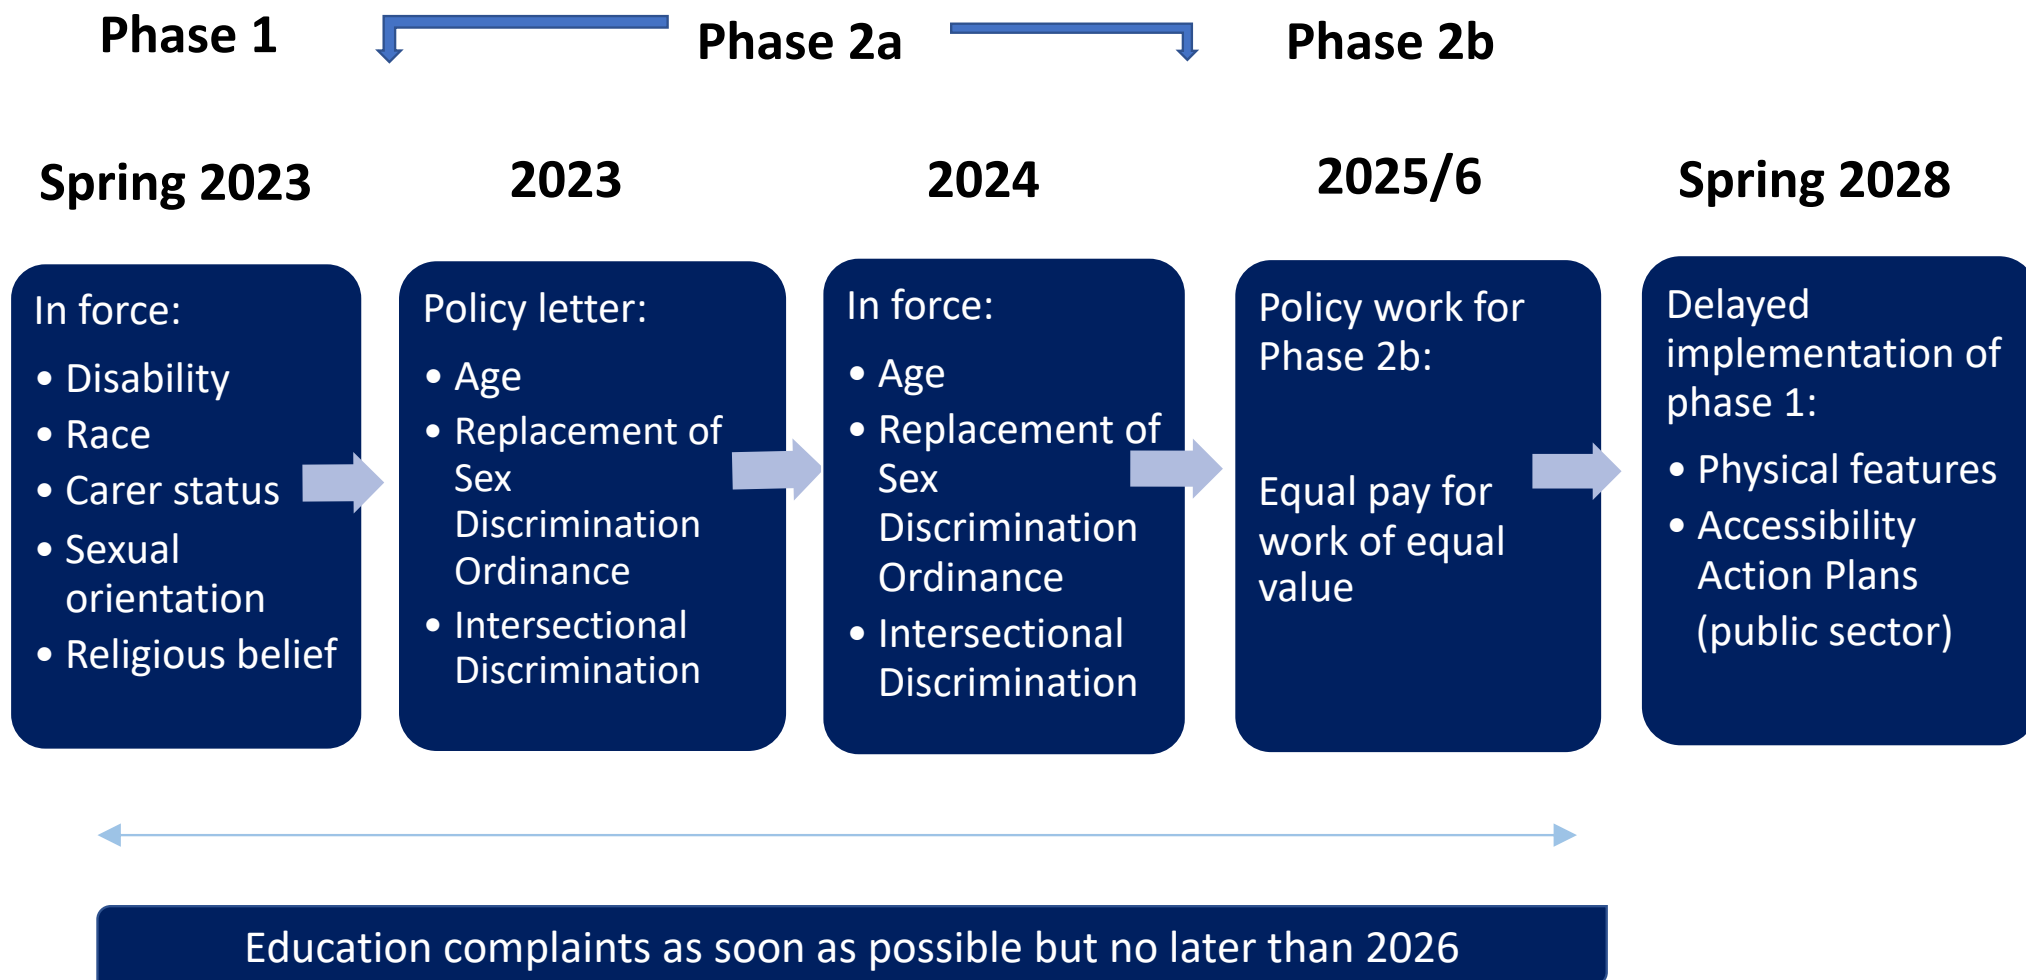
Phase 1

Phase 2a

Phase 2b

Spring 2023

2023

2024

2025/6

Spring 2028

In force:
- Disability
- Race
- Carer status
- Sexual orientation
- Religious belief

Policy letter:
- Age
- Replacement of Sex Discrimination Ordinance
- Intersectional Discrimination

In force:
- Age
- Replacement of Sex Discrimination Ordinance
- Intersectional Discrimination

Policy work for Phase 2b:

Equal pay for work of equal value

Delayed implementation of phase 1:
- Physical features
- Accessibility Action Plans (public sector)

Education complaints as soon as possible but no later than 2026